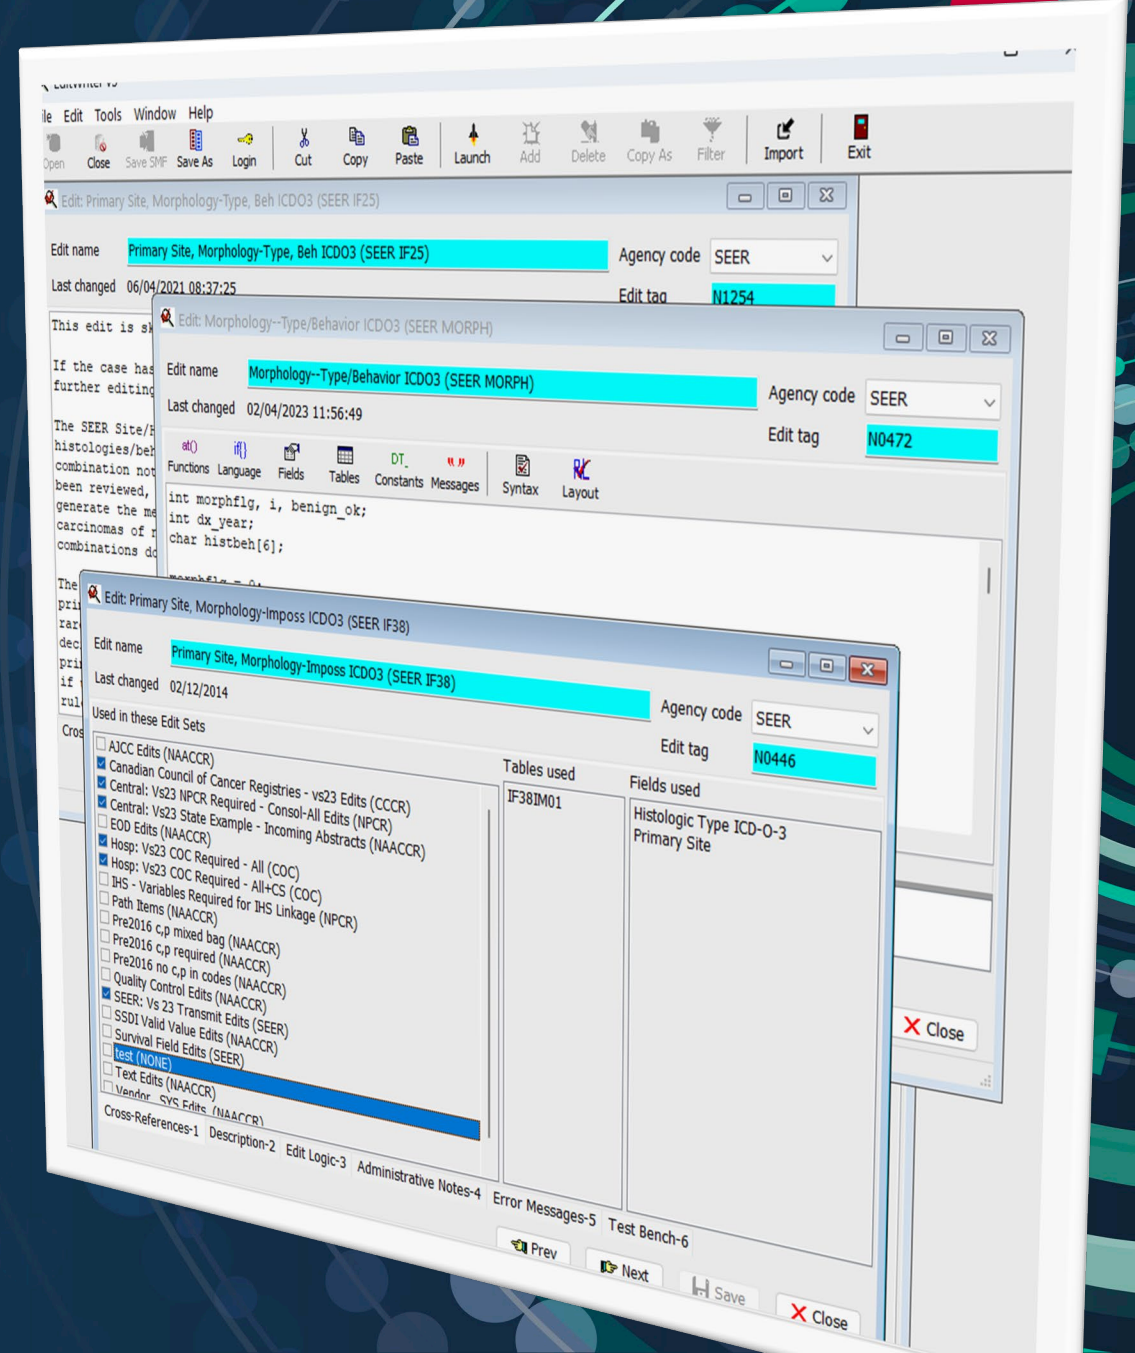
ile Edit Tools Window Help

Open Close Save SMF Save As Login Cut Copy Paste Launch Add Delete Copy As Filter Import Exit

Edit: Primary Site, Morphology-Type, Beh ICDO3 (SEER IF25)

Edit name Primary Site, Morphology-Type, Beh ICDO3 (SEER IF25) Agency code SEER

Last changed 06/04/2021 08:37:25 Edit tag N1254

This edit is s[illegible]

If the case has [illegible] further editing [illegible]

The SEER Site/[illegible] histologies/be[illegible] combination no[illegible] been reviewed, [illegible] generate the me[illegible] carcinomas of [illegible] combinations d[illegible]

The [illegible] pri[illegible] rar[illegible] dec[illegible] pri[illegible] if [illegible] rul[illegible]

Cros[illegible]

Edit: Morphology--Type/Behavior ICDO3 (SEER MORPH)

Edit name Morphology--Type/Behavior ICDO3 (SEER MORPH) Agency code SEER

Last changed 02/04/2023 11:56:49 Edit tag N0472

Functions Language Fields Tables Constants Messages Syntax Layout

int morphflg, i, benign_ok;
int dx_year;
char histbeh[6];

Close

Edit: Primary Site, Morphology-Imposs ICDO3 (SEER IF38)

Edit name Primary Site, Morphology-Imposs ICDO3 (SEER IF38) Agency code SEER

Last changed 02/12/2014 Edit tag N0446

Used in these Edit Sets

AJCC Edits (NAACCR)
Canadian Council of Cancer Registries - vs23 Edits (CCCR)
Central: Vs23 NPCR Required - Consol-All Edits (NPCR)
Central: Vs23 State Example - Incoming Abstracts (NAACCR)
EOD Edits (NAACCR)
Hosp: Vs23 COC Required - All (COC)
Hosp: Vs23 COC Required - All+CS (COC)
IHS - Variables Required for IHS Linkage (NPCR)
Path Items (NAACCR)
Pre2016 c,p mixed bag (NAACCR)
Pre2016 c,p required (NAACCR)
Pre2016 no c,p in codes (NAACCR)
Quality Control Edits (NAACCR)
SEER: Vs 23 Transmit Edits (SEER)
SSDI Valid Value Edits (NAACCR)
Survival Field Edits (SEER)
test (NONE)
Text Edits (NAACCR)
Vendor SYS Edits (NAACCR)

Tables used
IF38IM01

Fields used
Histologic Type ICD-O-3
Primary Site

Cross-References-1 Description-2 Edit Logic-3 Administrative Notes-4 Error Messages-5 Test Bench-6

Prev Next Save Close